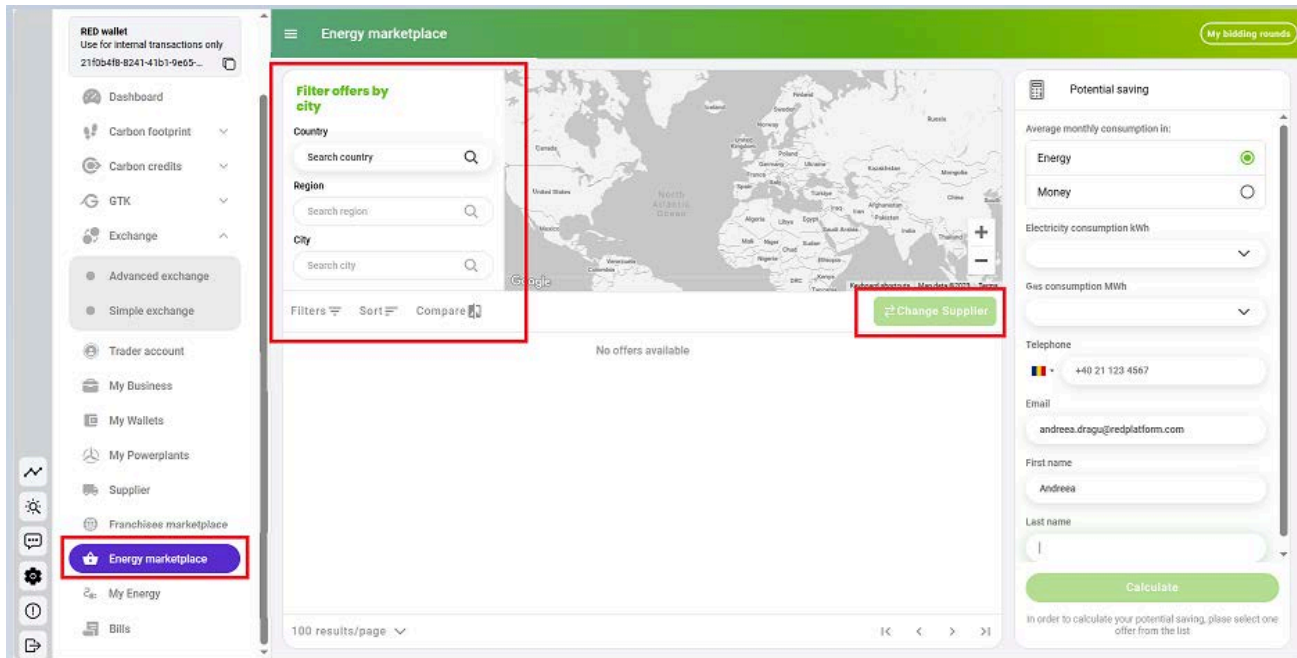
RED wallet
Use for internal transactions only
21f0b4f8-8241-41b1-9e65-...

Dashboard
Carbon footprint
Carbon credits
GTK
Exchange
Advanced exchange
Simple exchange
Trader account
My Business
My Wallets
My Powerplants
Supplier
Franchisee marketplace
Energy marketplace
My Energy
Bills

Energy marketplace

My bidding rounds

Filter offers by city
Country
Search country
Region
Search region
City
Search city

Filters Sort Compare

Change Supplier

No offers available

100 results/page

Potential saving
Average monthly consumption in:
Energy
Money
Electricity consumption kWh
Gas consumption MWh
Telephone
+40 21 123 4567
Email
andreea.dragu@redplatform.com
First name
Andreea
Last name
Calculate
In order to calculate your potential saving, please select one offer from the list